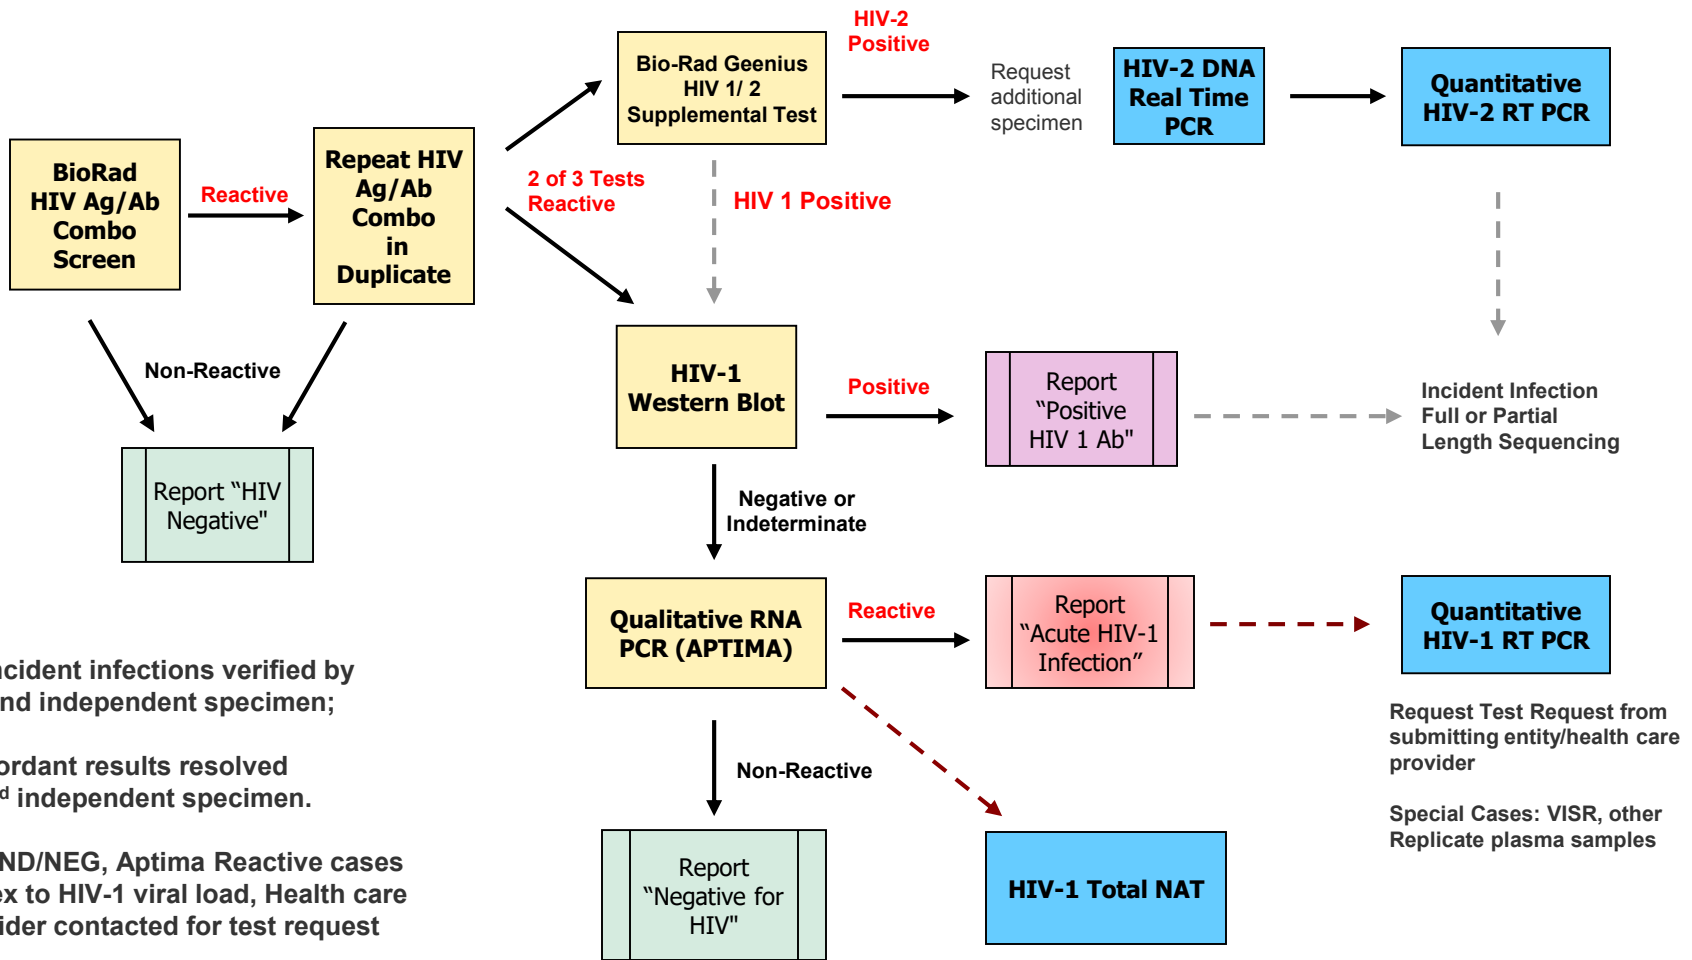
BioRad HIV Ag/Ab Combo Screen

Reactive

Repeat HIV Ag/Ab Combo in Duplicate

Non-Reactive

Report "HIV Negative"

2 of 3 Tests Reactive

Bio-Rad Geenius HIV 1/ 2 Supplemental Test

HIV-2 Positive

Request additional specimen

HIV-2 DNA Real Time PCR

Quantitative HIV-2 RT PCR

HIV 1 Positive

HIV-1 Western Blot

Positive

Report "Positive HIV 1 Ab"

Incident Infection Full or Partial Length Sequencing

Negative or Indeterminate

Qualitative RNA PCR (APTIMA)

Reactive

Report "Acute HIV-1 Infection"

Quantitative HIV-1 RT PCR

Request Test Request from submitting entity/health care provider

Special Cases: VISR, other Replicate plasma samples

Non-Reactive

Report "Negative for HIV"

HIV-1 Total NAT

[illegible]ncident infections verified by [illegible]nd independent specimen;

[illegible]ordant results resolved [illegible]d independent specimen.

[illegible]ND/NEG, Aptima Reactive cases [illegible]x to HIV-1 viral load, Health care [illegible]ider contacted for test request